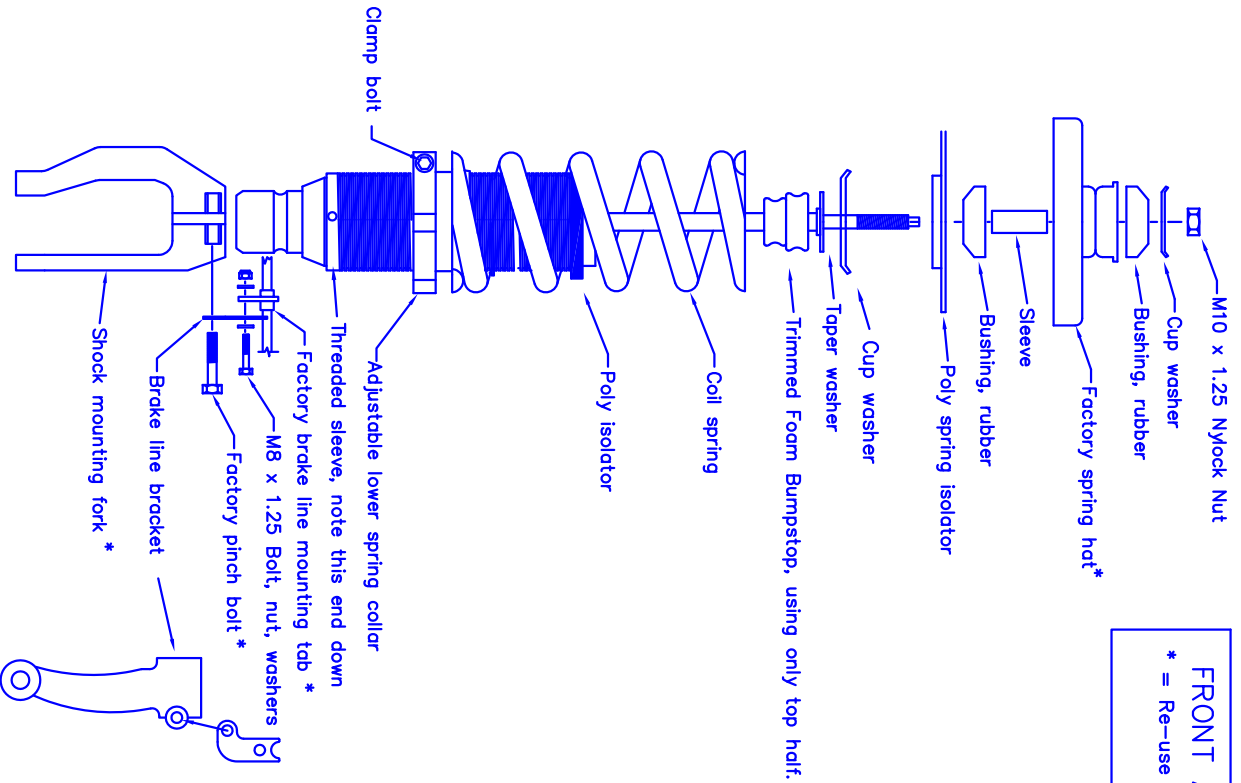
Clamp bolt

Shock mounting fork *

Brake line bracket

Factory pinch bolt *

M8 x 1.25 Bolt, nut, washers

Factory brake line mounting tab *

Threaded sleeve, note this end down

Adjustable lower spring collar

Poly isolator

Coil spring

Trimmed Foam Bumpstop, using only top half.

Taper washer

Cup washer

Poly spring isolator

Bushing, rubber

Sleeve

Factory spring hat*

Bushing, rubber

Cup washer

M10 x 1.25 Nylock Nut

FRONT
* = Re-use